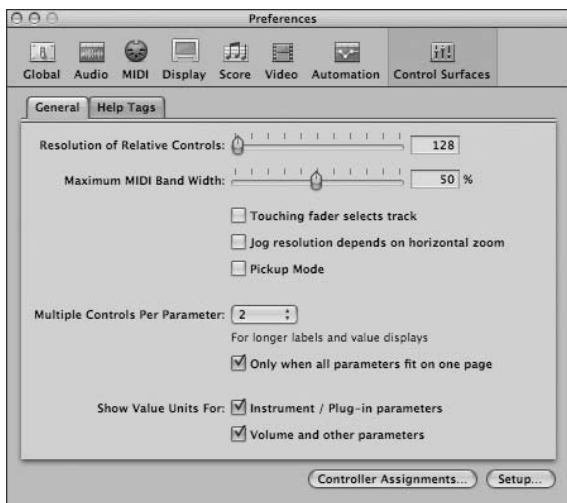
Preferences

Global Audio MIDI Display Score Video Automation Control Surfaces

General Help Tags

Resolution of Relative Controls: 128

Maximum MIDI Band Width: 50 %

Touching fader selects track

Jog resolution depends on horizontal zoom

Pickup Mode

Multiple Controls Per Parameter: 2

For longer labels and value displays

Only when all parameters fit on one page

Show Value Units For: Instrument / Plug-in parameters

Volume and other parameters

Controller Assignments... Setup...